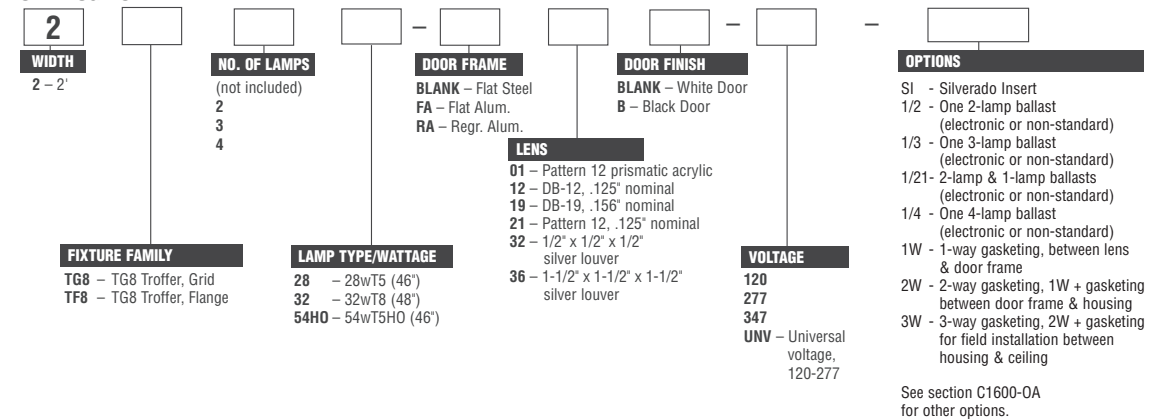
2

–

–

–

WIDTH
2 – 2'

NO. OF LAMPS
(not included)
2
3
4

DOOR FRAME
BLANK – Flat Steel
FA – Flat Alum.
RA – Regr. Alum.

DOOR FINISH
BLANK – White Door
B – Black Door

OPTIONS
SI - Silverado Insert
1/2 - One 2-lamp ballast (electronic or non-standard)
1/3 - One 3-lamp ballast (electronic or non-standard)
1/21- 2-lamp & 1-lamp ballasts (electronic or non-standard)
1/4 - One 4-lamp ballast (electronic or non-standard)
1W - 1-way gasketing, between lens & door frame
2W - 2-way gasketing, 1W + gasketing between door frame & housing
3W - 3-way gasketing, 2W + gasketing for field installation between housing & ceiling

See section C1600-OA for other options.

LENS
01 – Pattern 12 prismatic acrylic
12 – DB-12, .125" nominal
19 – DB-19, .156" nominal
21 – Pattern 12, .125" nominal
32 – 1/2" x 1/2" x 1/2" silver louver
36 – 1-1/2" x 1-1/2" x 1-1/2" silver louver

FIXTURE FAMILY
TG8 – TG8 Troffer, Grid
TF8 – TG8 Troffer, Flange

LAMP TYPE/WATTAGE
28 – 28wT5 (46")
32 – 32wT8 (48")
54HO – 54wT5HO (46")

VOLTAGE
120
277
347
UNV – Universal voltage, 120-277